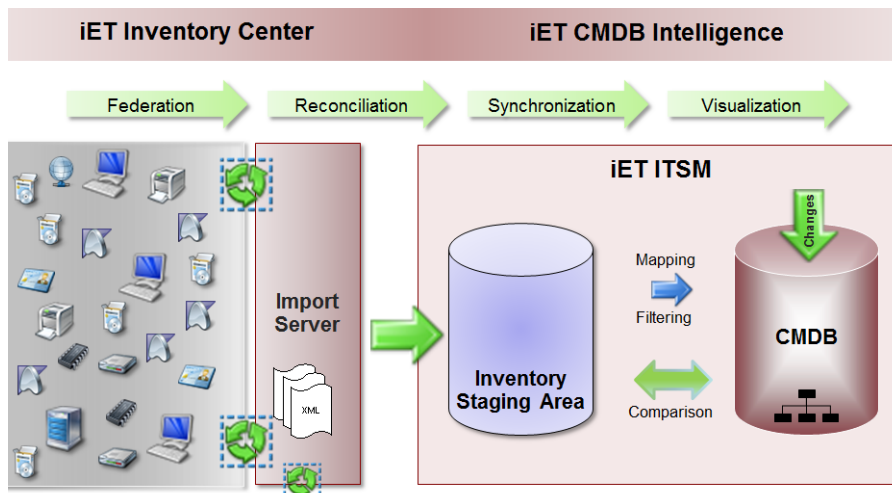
iET Inventory Center

iET CMDB Intelligence

Federation

Reconciliation

Synchronization

Visualization

Import Server

XML

iET ITSM

Inventory Staging Area

Mapping

Filtering

Comparison

Changes

CMDB